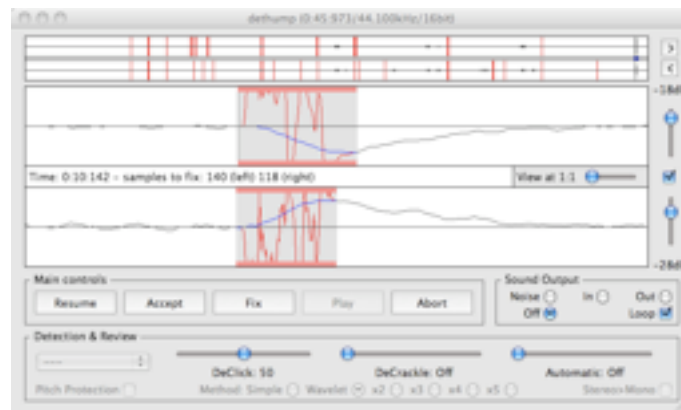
dethump (0:45.971/44.100kHz/16bit)

>
<

-18d

Time: 0:10.142 – samples to fix: 140 (left) 118 (right)

View at 1:1

-26d

Main controls

Resume

Accept

Fix

Play

Abort

Sound Output

Noise

In

Out

Off

Loop

Detection & Review

DeClick: 50

DeCrackle: Off

Automatic: Off

Pitch Protection

Method: Simple

Wavelet

x2

x3

x4

x5

Stereo>Mono